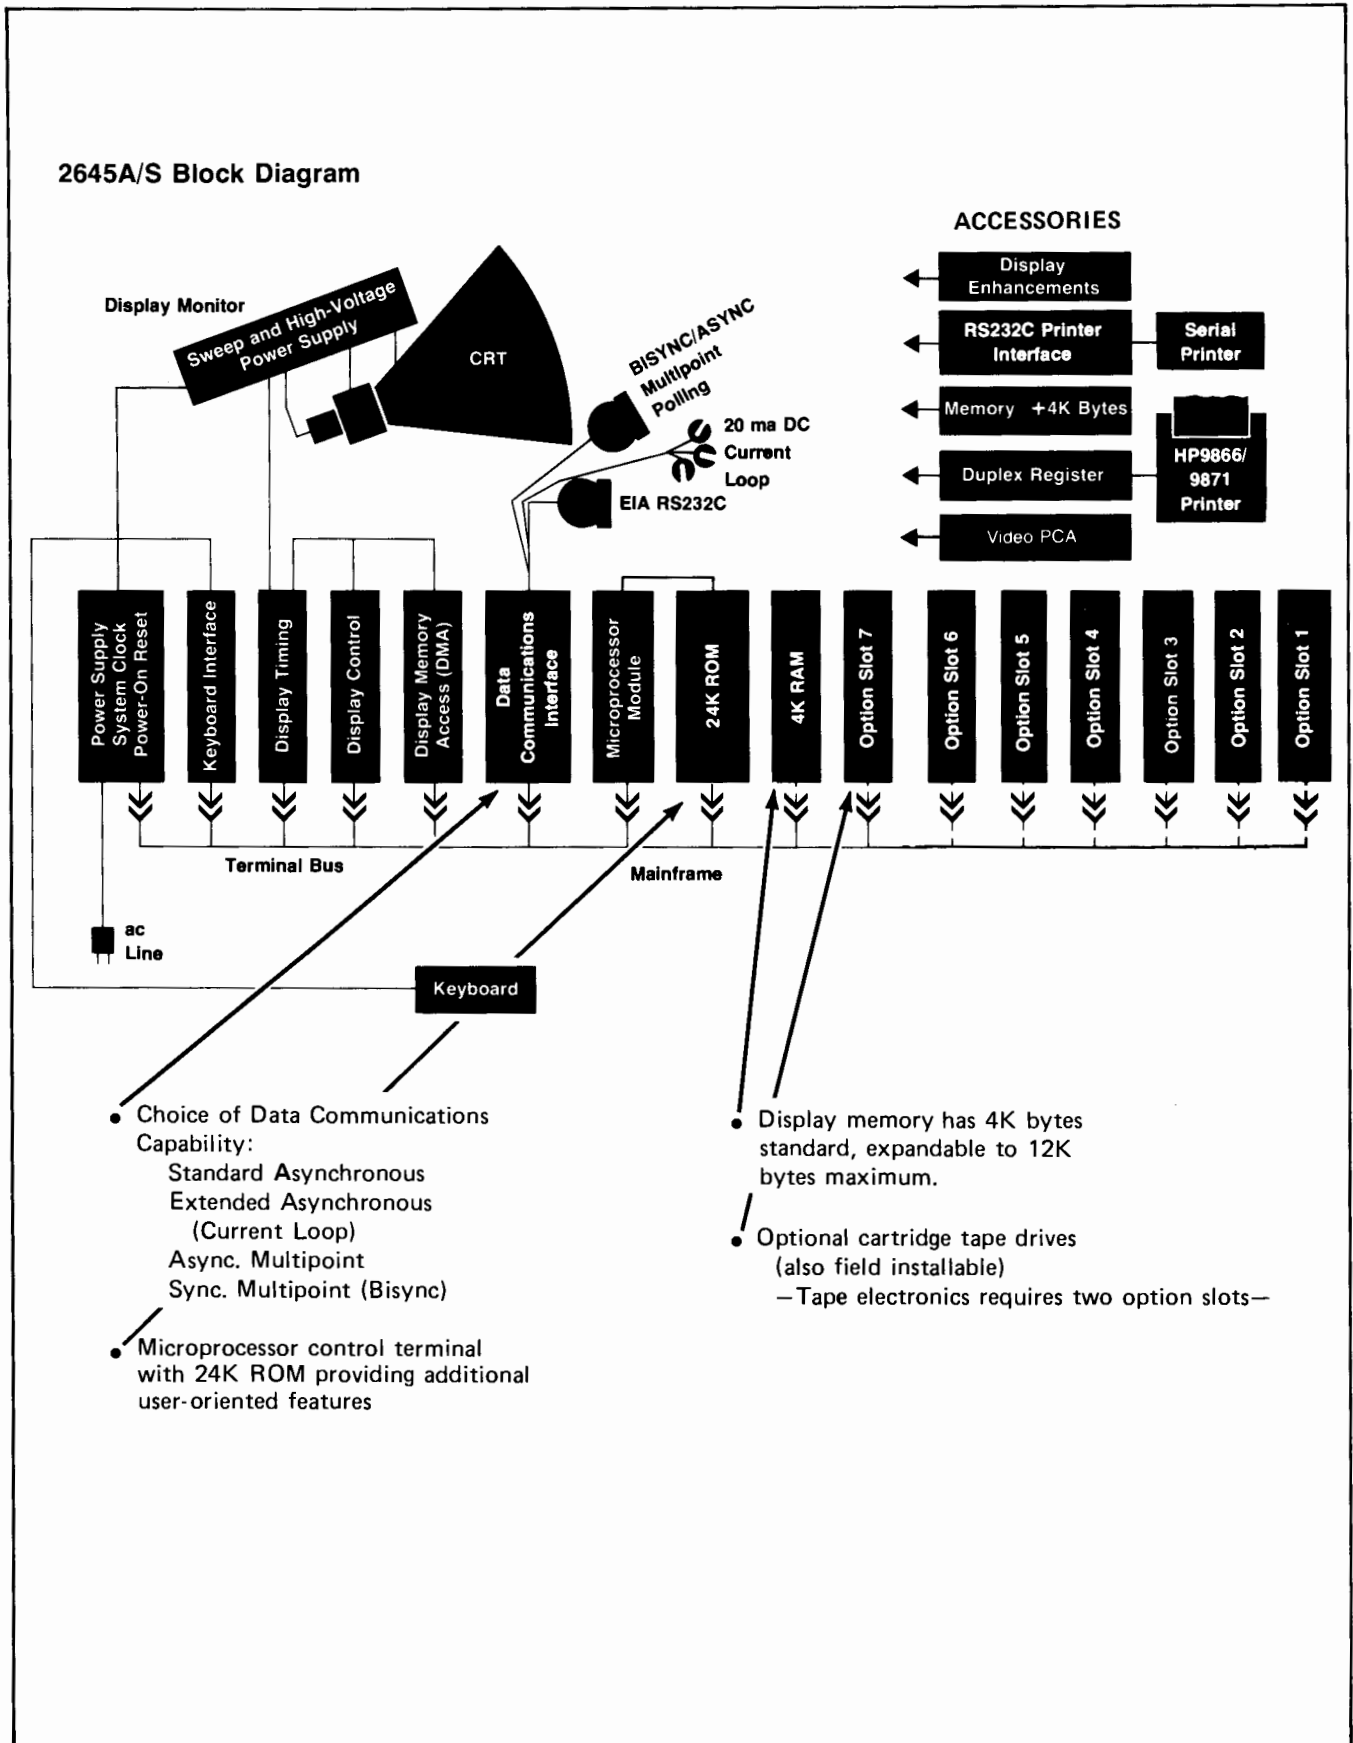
2645A/S Block Diagram

ACCESSORIES

Display Enhancements

RS232C Printer Interface

Serial Printer

Memory +4K Bytes

HP9866/ 9871 Printer

Duplex Register

Video PCA

Display Monitor

Sweep and High-Voltage Power Supply

CRT

BISYNC/ASYNC Multipoint Polling

20 ma DC Current Loop

EIA RS232C

Power Supply System Clock Power-On Reset

Keyboard Interface

Display Timing

Display Control

Display Memory Access (DMA)

Data Communications Interface

Microprocessor Module

24K ROM

4K RAM

Option Slot 7

Option Slot 6

Option Slot 5

Option Slot 4

Option Slot 3

Option Slot 2

Option Slot 1

Terminal Bus

Mainframe

ac Line

Keyboard

• Choice of Data Communications Capability:
Standard Asynchronous
Extended Asynchronous
(Current Loop)
Async. Multipoint
Sync. Multipoint (Bisync)

• Microprocessor control terminal with 24K ROM providing additional user-oriented features

• Display memory has 4K bytes standard, expandable to 12K bytes maximum.

• Optional cartridge tape drives (also field installable)
—Tape electronics requires two option slots—